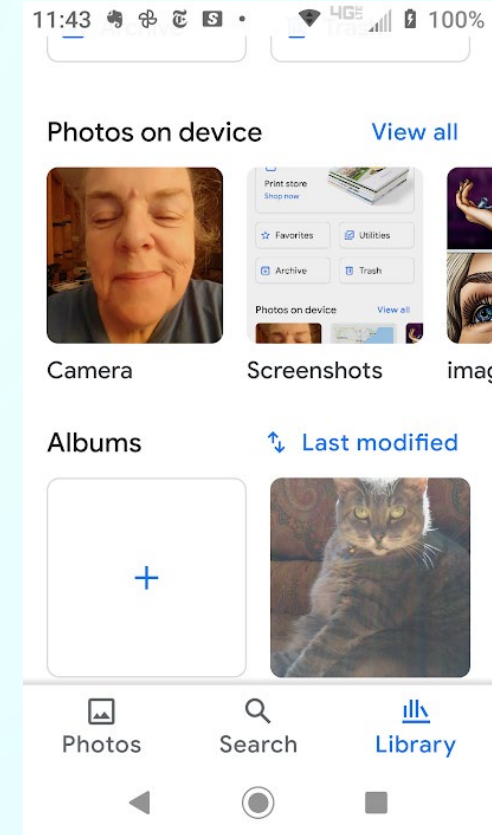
11:43 4G 100%

Archive Trash

Photos on device View all

Print store
Shop now
Favorites Utilities
Archive Trash
Photos on device View all

Camera Screenshots imag

Albums Last modified

+

Photos Search Library